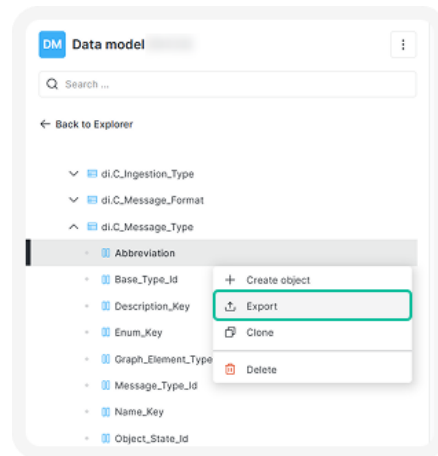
DM Data model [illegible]

Search ...

← Back to Explorer

di.C_Ingestion_Type
di.C_Message_Format
di.C_Message_Type
Abbreviation
Base_Type_Id
Description_Key
Enum_Key
Graph_Element_Type
Message_Type_Id
Name_Key
Object_State_Id

+ Create object
Export
Clone
Delete